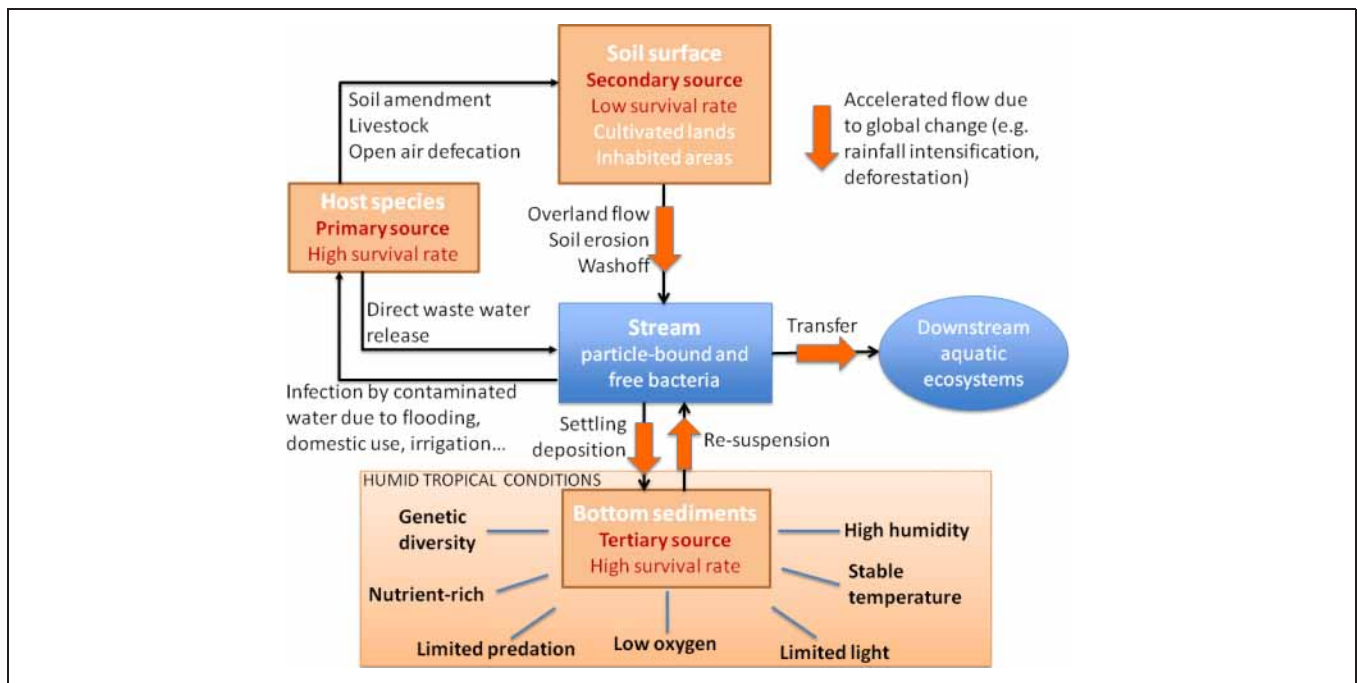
Soil surface
Secondary source
Low survival rate
Cultivated lands
Inhabited areas

Soil amendment
Livestock
Open air defecation

Accelerated flow due to global change (e.g. rainfall intensification, deforestation)

Host species
Primary source
High survival rate

Overland flow
Soil erosion
Washoff

Direct waste water release

Stream
particle-bound and free bacteria

Transfer

Downstream aquatic ecosystems

Infection by contaminated water due to flooding, domestic use, irrigation...

Settling deposition

Re-suspension

HUMID TROPICAL CONDITIONS

Genetic diversity

Bottom sediments
Tertiary source
High survival rate

High humidity

Nutrient-rich

Stable temperature

Limited predation

Low oxygen

Limited light